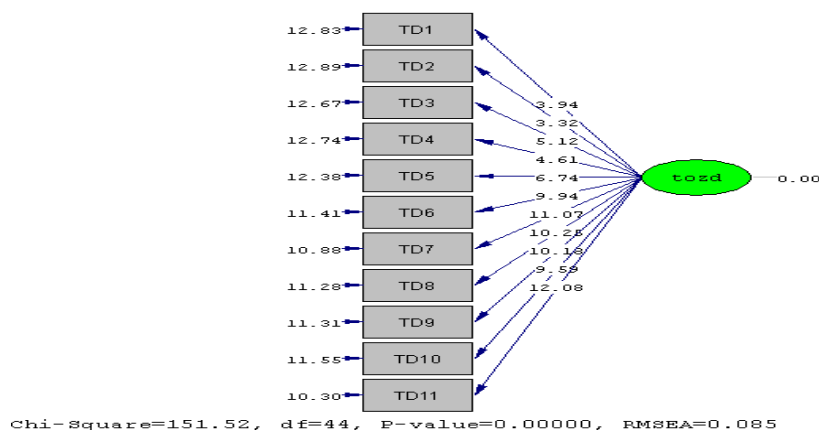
12.83 TD1
12.89 TD2
12.67 TD3
12.74 TD4
12.38 TD5
11.41 TD6
10.88 TD7
11.28 TD8
11.31 TD9
11.55 TD10
10.30 TD11

3.94
3.32
5.12
4.61
6.74
9.94
11.07
10.26
10.18
9.59
12.08

tozd 0.00

Chi-Square=151.52, df=44, P-value=0.00000, RMSEA=0.085